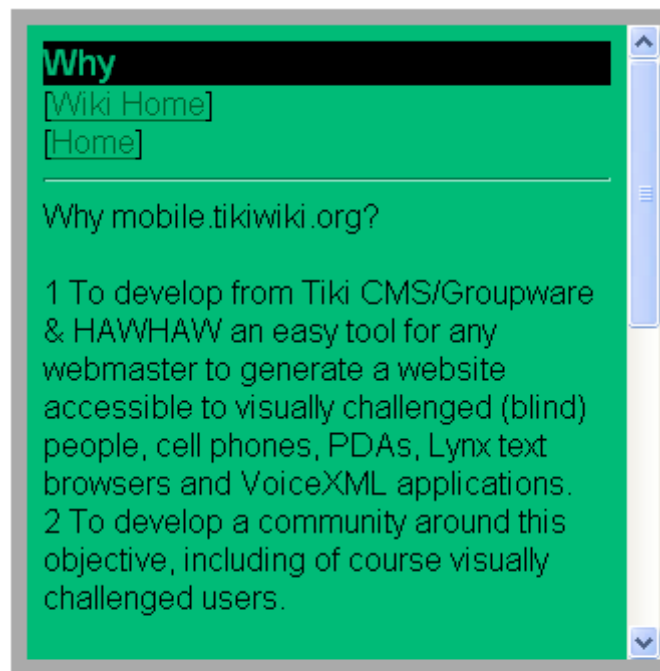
Why
[Wiki Home]
[Home]

Why mobile.tikiwiki.org?

1 To develop from Tiki CMS/Groupware & HAWHAW an easy tool for any webmaster to generate a website accessible to visually challenged (blind) people, cell phones, PDAs, Lynx text browsers and VoiceXML applications.
2 To develop a community around this objective, including of course visually challenged users.